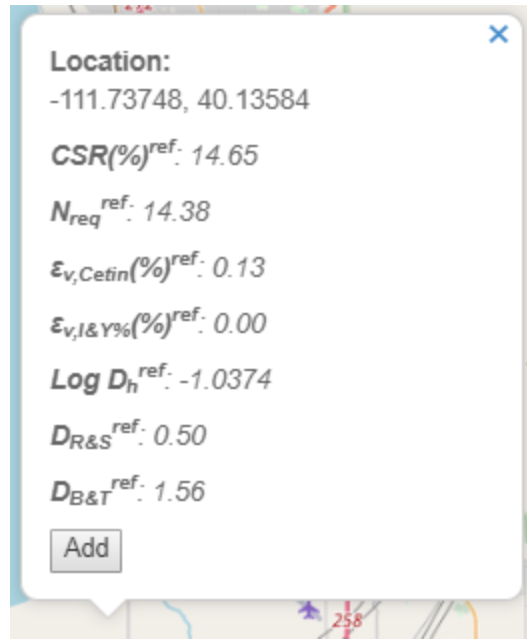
×

Location:
-111.73748, 40.13584

$CSR(\%)^{ref}$: 14.65

$N_{req}^{ref}$: 14.38

$\varepsilon_{v,Cetin}(\%)^{ref}$: 0.13

$\varepsilon_{v,I\&Y\%}(\%)^{ref}$: 0.00

$Log\ D_h^{ref}$: -1.0374

$D_{R\&S}^{ref}$: 0.50

$D_{B\&T}^{ref}$: 1.56

Add

258